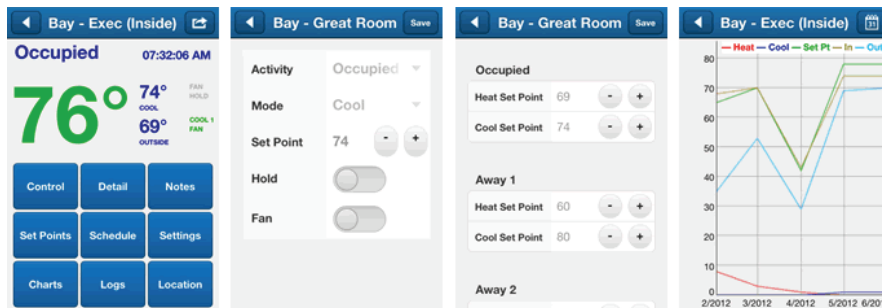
Bay - Exec (Inside)

Occupied 07:32:06 AM

76°

74° COOL

FAN HOLD

69° OUTSIDE

COOL 1 FAN

Control | Detail | Notes
Set Points | Schedule | Settings
Charts | Logs | Location

Bay - Great Room Save

Activity Occupied
Mode Cool
Set Point 74 - +
Hold
Fan

Bay - Great Room Save

Occupied
Heat Set Point 69 - +
Cool Set Point 74 - +

Away 1
Heat Set Point 60 - +
Cool Set Point 80 - +

Away 2

Bay - Exec (Inside)

— Heat — Cool — Set Pt — In — Out

80
70
60
50
40
30
20
10
0

2/2012 3/2012 4/2012 5/2012 6/20